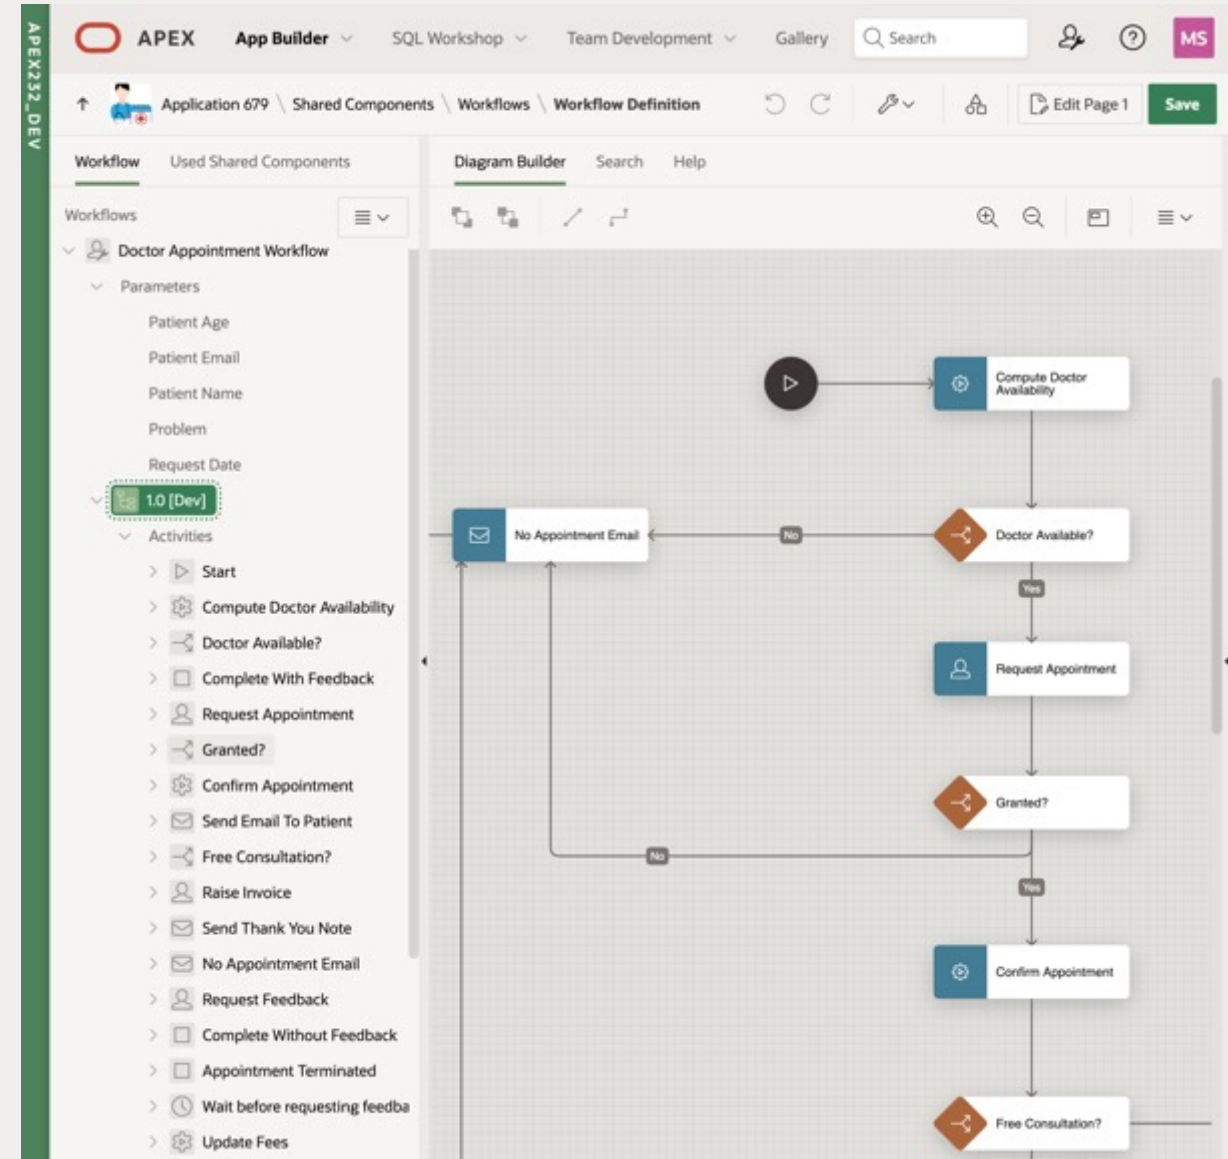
APEX232_DEV

APEX App Builder SQL Workshop Team Development Gallery Search MS

Application 679 \ Shared Components \ Workflows \ Workflow Definition

Edit Page 1 Save

Workflow Used Shared Components

Diagram Builder Search Help

Workflows

Doctor Appointment Workflow
Parameters
Patient Age
Patient Email
Patient Name
Problem
Request Date
1.0 [Dev]
Activities
Start
Compute Doctor Availability
Doctor Available?
Complete With Feedback
Request Appointment
Granted?
Confirm Appointment
Send Email To Patient
Free Consultation?
Raise Invoice
Send Thank You Note
No Appointment Email
Request Feedback
Complete Without Feedback
Appointment Terminated
Wait before requesting feedba
Update Fees

Compute Doctor Availability
No Appointment Email
No
Doctor Available?
Yes
Request Appointment
Granted?
No
Yes
Confirm Appointment
Free Consultation?